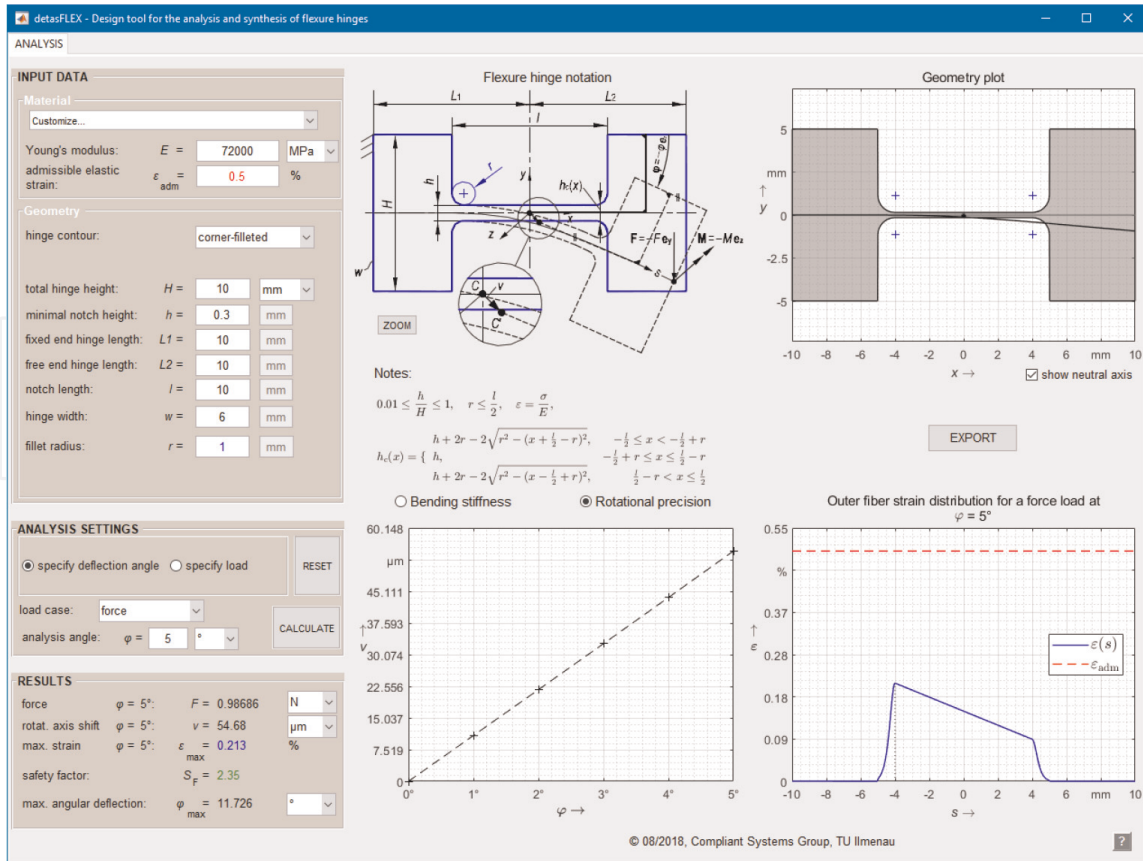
detasFLEX - Design tool for the analysis and synthesis of flexure hinges

ANALYSIS

INPUT DATA

Material
Customize...
Young's modulus: $E$ = 72000 MPa
admissible elastic strain: $\varepsilon_{adm}$ = 0.5 %

Geometry
hinge contour: corner-filleted

total hinge height: $H$ = 10 mm
minimal notch height: $h$ = 0.3 mm
fixed end hinge length: $L1$ = 10 mm
free end hinge length: $L2$ = 10 mm
notch length: $l$ = 10 mm
hinge width: $w$ = 6 mm
fillet radius: $r$ = 1 mm

ANALYSIS SETTINGS
specify deflection angle
specify load
RESET
load case: force
CALCULATE
analysis angle: $\varphi$ = 5 °

RESULTS
force $\varphi = 5°$: $F$ = 0.98686 N
rotat. axis shift $\varphi = 5°$: $v$ = 54.68 μm
max. strain $\varphi = 5°$: $\varepsilon_{max}$ = 0.213 %
safety factor: $S_F$ = 2.35
max. angular deflection: $\varphi_{max}$ = 11.726 °

Flexure hinge notation
$L_1$ $L_2$ $l$ $r$ $h$ $H$ $y$ $h_c(x)$ $x$ $z$ $w$ $\varphi_z$ $F=-Fe_y$ $M=-Me_z$ $s$ $v$ $C$ $C'$
ZOOM

Notes:
$0.01 \le \frac{h}{H} \le 1, \quad r \le \frac{l}{2}, \quad \varepsilon = \frac{\sigma}{E},$
$h_c(x) = \begin{cases} h + 2r - 2\sqrt{r^2 - (x + \frac{l}{2} - r)^2}, & -\frac{l}{2} \le x < -\frac{l}{2} + r \\ h, & -\frac{l}{2} + r \le x \le \frac{l}{2} - r \\ h + 2r - 2\sqrt{r^2 - (x - \frac{l}{2} + r)^2}, & \frac{l}{2} - r < x \le \frac{l}{2} \end{cases}$

Geometry plot
5 0 -2.5 -5 mm $y \rightarrow$
-10 -8 -6 -4 -2 0 2 4 6 mm 10
$x \rightarrow$
show neutral axis
EXPORT

Bending stiffness
Rotational precision

60.148 μm 45.111 37.593 30.074 22.556 15.037 7.519 0
$v \rightarrow$
0° 1° 2° 3° 4° 5°
$\varphi \rightarrow$

Outer fiber strain distribution for a force load at $\varphi = 5°$
0.55 % 0.37 0.28 0.18 0.09 0
$\varepsilon \rightarrow$
$\varepsilon(s)$
$\varepsilon_{adm}$
-10 -8 -6 -4 -2 0 2 4 6 mm 10
$s \rightarrow$

© 08/2018, Compliant Systems Group, TU Ilmenau
?